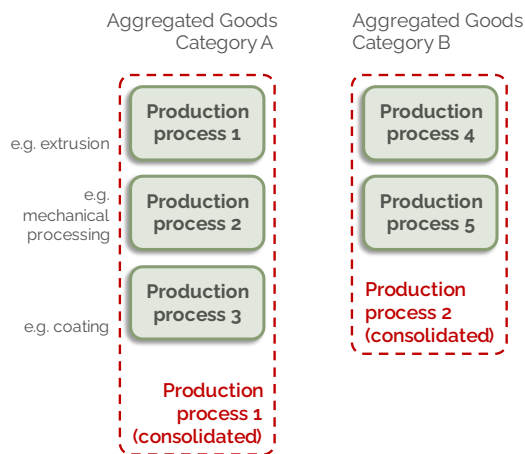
Aggregated Goods Category A

Aggregated Goods Category B

e.g. extrusion

Production process 1

e.g. mechanical processing

Production process 2

e.g. coating

Production process 3

Production process 1 (consolidated)

Production process 4

Production process 5

Production process 2 (consolidated)